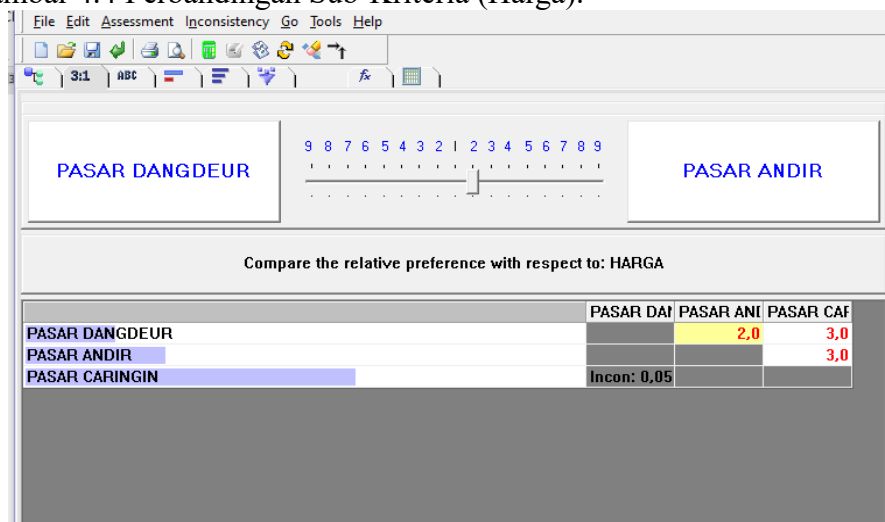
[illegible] 4.4 Perbandingan Sub Kriteria (Harga).

File Edit Assessment Inconsistency Go Tools Help

3:1 ABC

PASAR DANGDEUR

9 8 7 6 5 4 3 2 1 2 3 4 5 6 7 8 9

PASAR ANDIR

Compare the relative preference with respect to: HARGA

| | PASAR DAI | PASAR ANI | PASAR CAF |
|---|---|---|---|
| PASAR DANGDEUR | | 2,0 | 3,0 |
| PASAR ANDIR | | | 3,0 |
| PASAR CARINGIN | Incon: 0,05 | | |